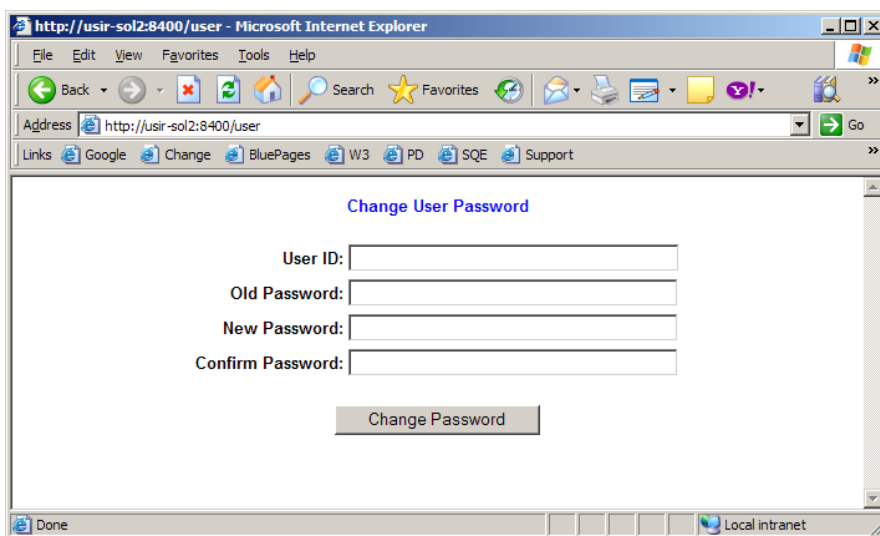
http://usir-sol2:8400/user - Microsoft Internet Explorer

File Edit View Favorites Tools Help

Back Search Favorites

Address http://usir-sol2:8400/user Go

Links Google Change BluePages W3 PD SQE Support

Change User Password

User ID:
Old Password:
New Password:
Confirm Password:

Change Password

Done Local intranet